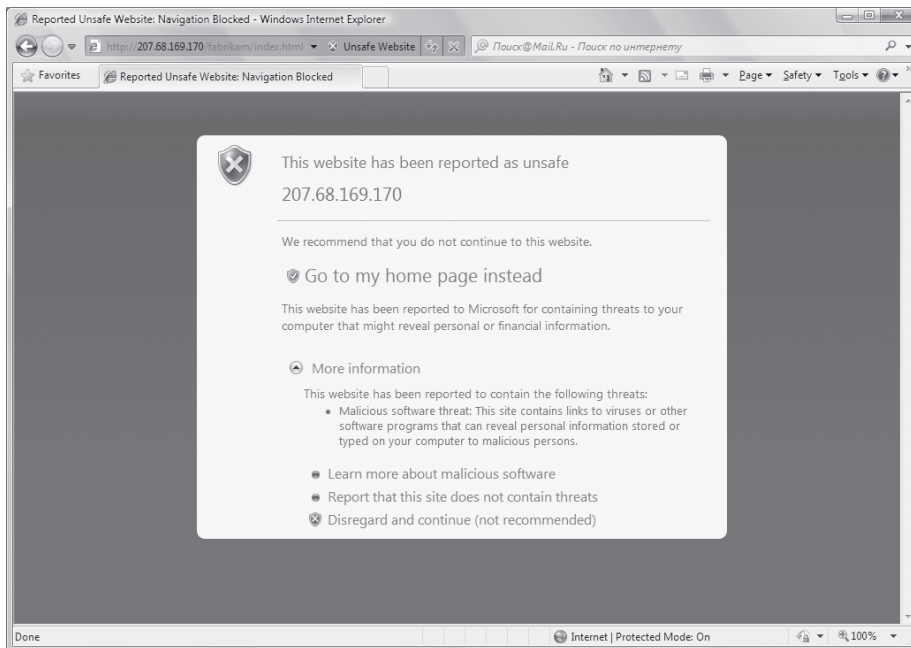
Reported Unsafe Website: Navigation Blocked - Windows Internet Explorer

http://207.68.169.170/fabrikam/index.html Unsafe Website Поиск@Mail.Ru - Поиск по интернету

Favorites Reported Unsafe Website: Navigation Blocked

Page ▾ Safety ▾ Tools ▾

This website has been reported as unsafe

207.68.169.170

We recommend that you do not continue to this website.

Go to my home page instead

This website has been reported to Microsoft for containing threats to your computer that might reveal personal or financial information.

More information

This website has been reported to contain the following threats:

• Malicious software threat: This site contains links to viruses or other software programs that can reveal personal information stored or typed on your computer to malicious persons.

Learn more about malicious software

Report that this site does not contain threats

Disregard and continue (not recommended)

Done

Internet | Protected Mode: On

100%